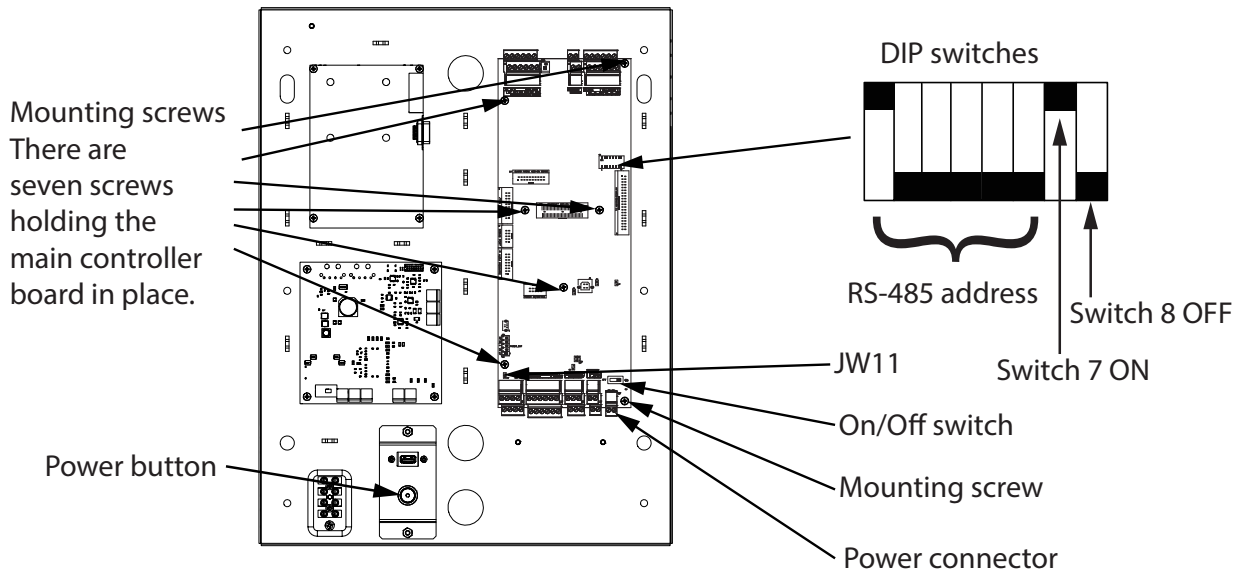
DIP switches

Mounting screws
There are seven screws holding the main controller board in place.

RS-485 address

Switch 8 OFF

Switch 7 ON

JW11

On/Off switch

Power button

Mounting screw

Power connector